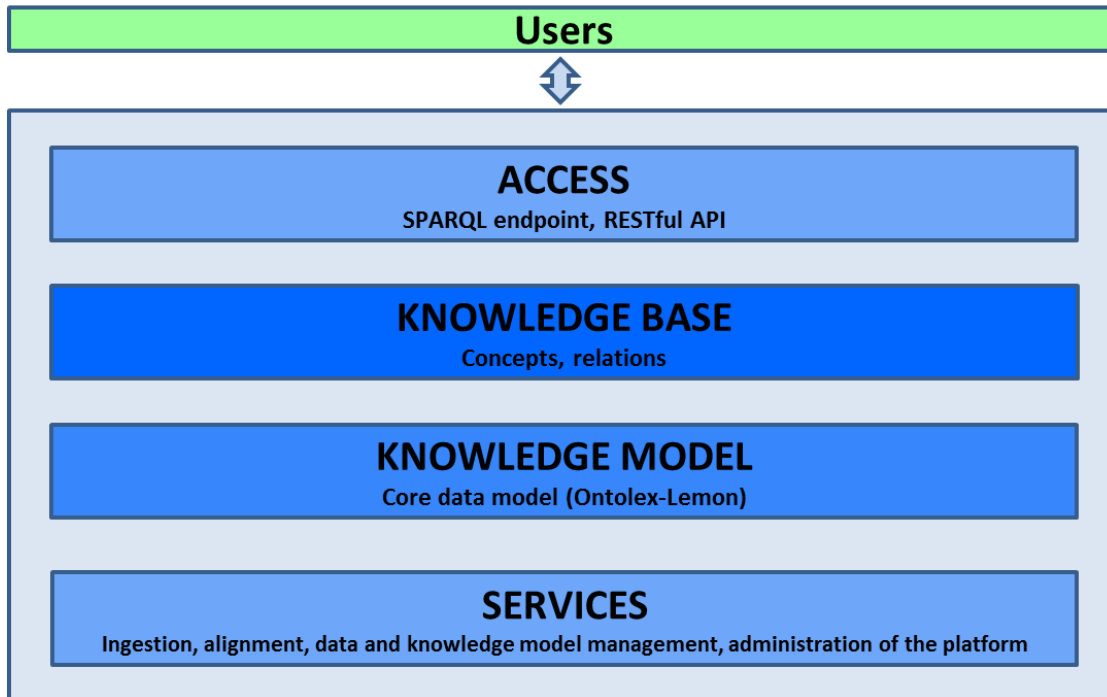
Users

ACCESS
SPARQL endpoint, RESTful API

KNOWLEDGE BASE
Concepts, relations

KNOWLEDGE MODEL
Core data model (Ontolex-Lemon)

SERVICES
Ingestion, alignment, data and knowledge model management, administration of the platform